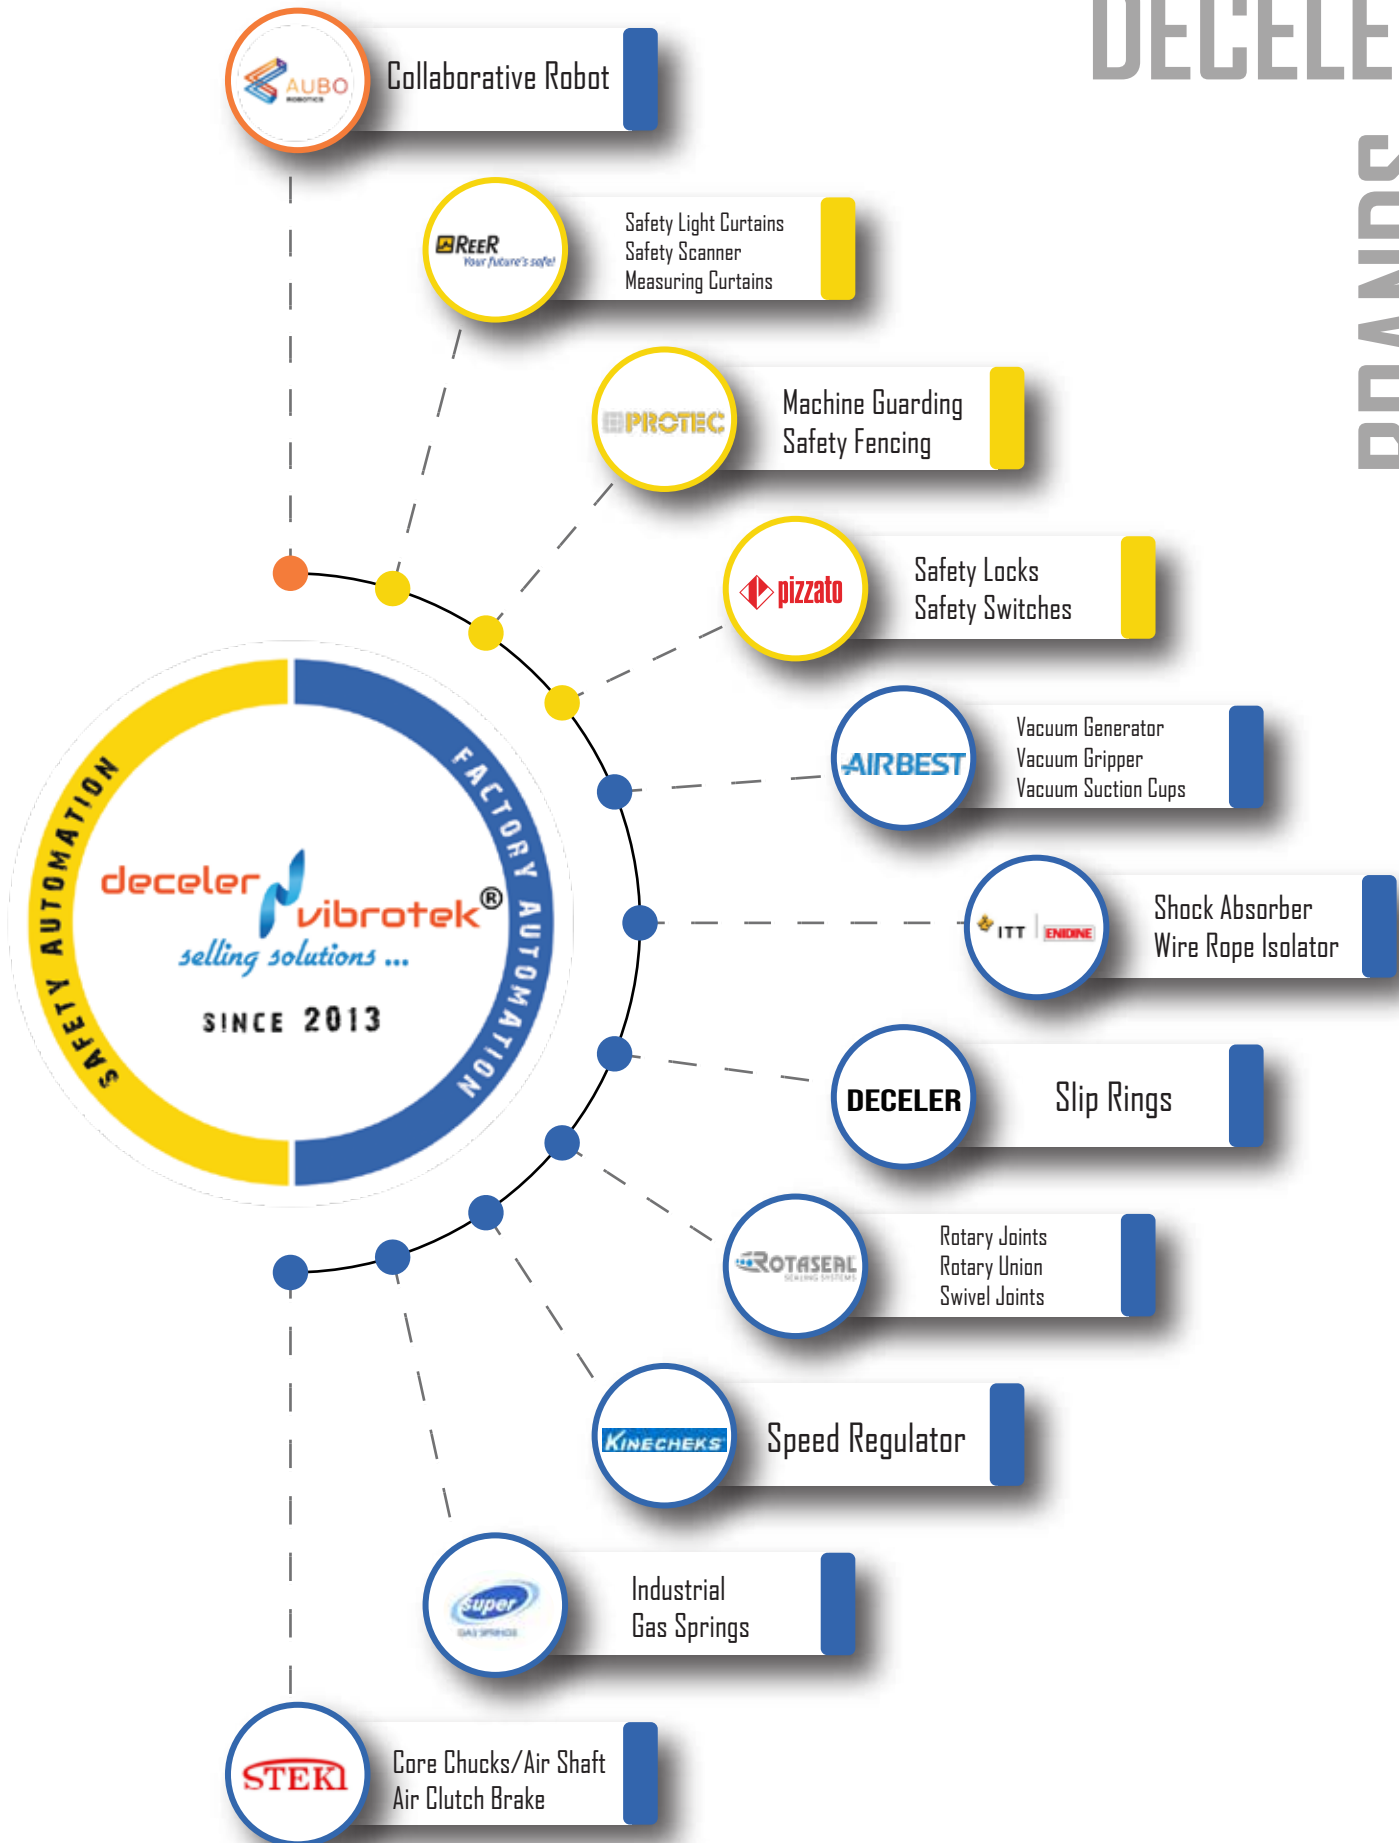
DECELE

BRANDS

AUBO ROBOTICS

Collaborative Robot

ReeR Your future's safe!

Safety Light Curtains
Safety Scanner
Measuring Curtains

PROTEC

Machine Guarding
Safety Fencing

pizzato

Safety Locks
Safety Switches

AIRBEST

Vacuum Generator
Vacuum Gripper
Vacuum Suction Cups

ITT ENIDINE

Shock Absorber
Wire Rope Isolator

DECELER

Slip Rings

ROTASEAL SEALING SYSTEMS

Rotary Joints
Rotary Union
Swivel Joints

KINECHEKS

Speed Regulator

Super GAS SPRINGS

Industrial
Gas Springs

STEKI

Core Chucks/Air Shaft
Air Clutch Brake

SAFETY AUTOMATION

FACTORY AUTOMATION

deceler vibrotek®
selling solutions ...

SINCE 2013